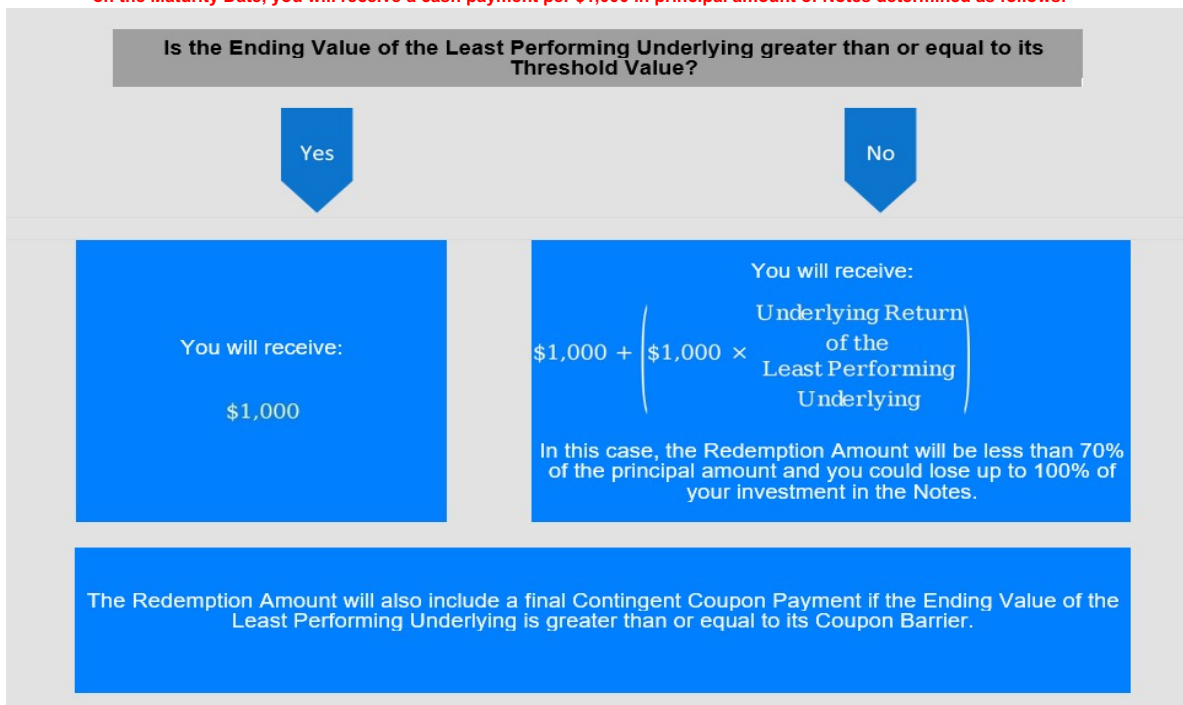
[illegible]

Is the Ending Value of the Least Performing Underlying greater than or equal to its Threshold Value?

Yes

No

You will receive:

$1,000

You will receive:

$\$1{,}000 + \left(\$1{,}000 \times \begin{matrix}\text{Underlying Return} \\ \text{of the} \\ \text{Least Performing} \\ \text{Underlying}\end{matrix}\right)$

In this case, the Redemption Amount will be less than 70% of the principal amount and you could lose up to 100% of your investment in the Notes.

The Redemption Amount will also include a final Contingent Coupon Payment if the Ending Value of the Least Performing Underlying is greater than or equal to its Coupon Barrier.